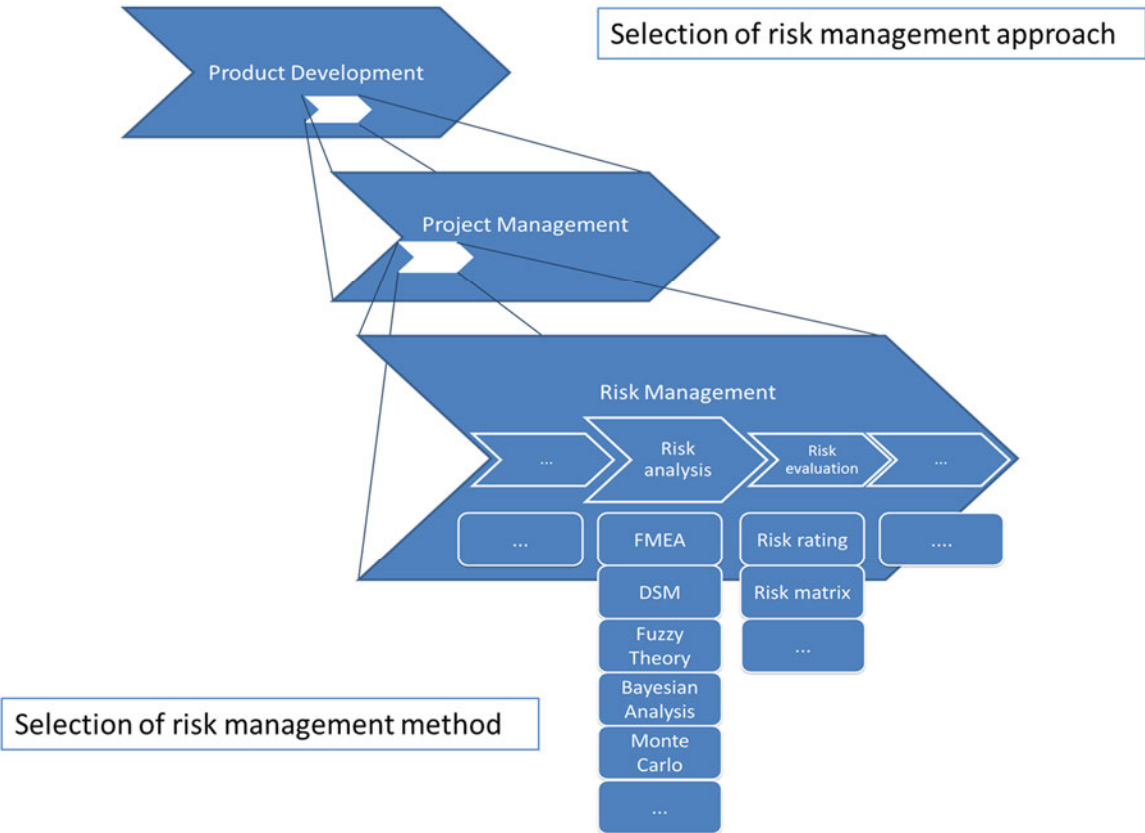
Selection of risk management approach

Product Development

Project Management

Risk Management

...

Risk analysis

Risk evaluation

...

...

FMEA

DSM

Fuzzy Theory

Bayesian Analysis

Monte Carlo

...

Risk rating

Risk matrix

...

....

Selection of risk management method